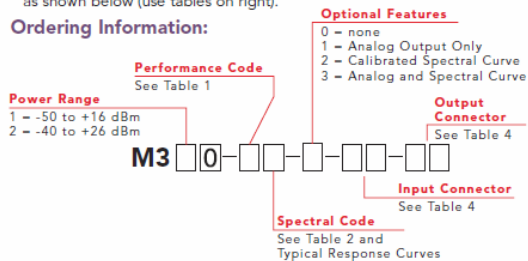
as shown below (use tables on right).

Ordering Information:

Optional Features
0 = none
1 = Analog Output Only
2 = Calibrated Spectral Curve
3 = Analog and Spectral Curve

Performance Code
See Table 1

Power Range
1 = -50 to +16 dBm
2 = -40 to +26 dBm

Output Connector
See Table 4

M3 □0–□□–□–□□–□□

Input Connector
See Table 4

Spectral Code
See Table 2 and Typical Response Curves